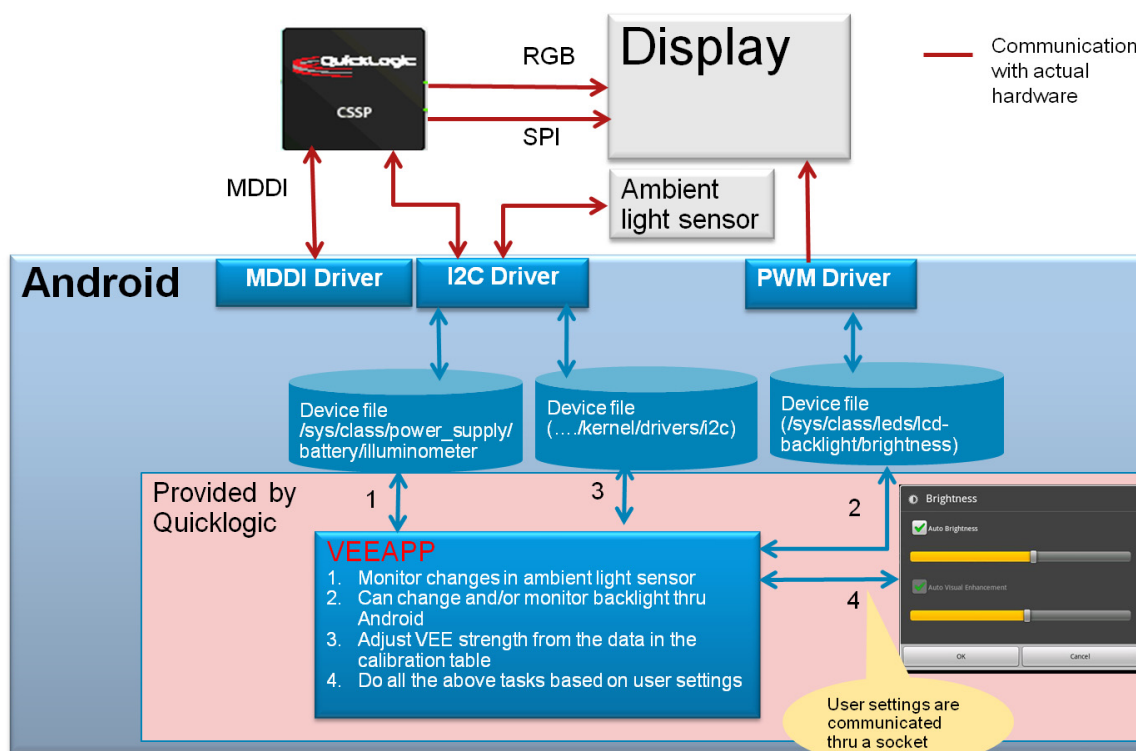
QuickLogic
CSSP

RGB

SPI

Display

Communication with actual hardware

MDDI

Ambient light sensor

Android

MDDI Driver

I2C Driver

PWM Driver

Device file /sys/class/power_supply/battery/illuminometer

Device file (…./kernel/drivers/i2c)

Device file (/sys/class/leds/lcd-backlight/brightness)

Provided by Quicklogic

1

3

2

4

VEEAPP
1. Monitor changes in ambient light sensor
2. Can change and/or monitor backlight thru Android
3. Adjust VEE strength from the data in the calibration table
4. Do all the above tasks based on user settings

Brightness

Auto Brightness

Auto Visual Enhancement

OK

Cancel

User settings are communicated thru a socket